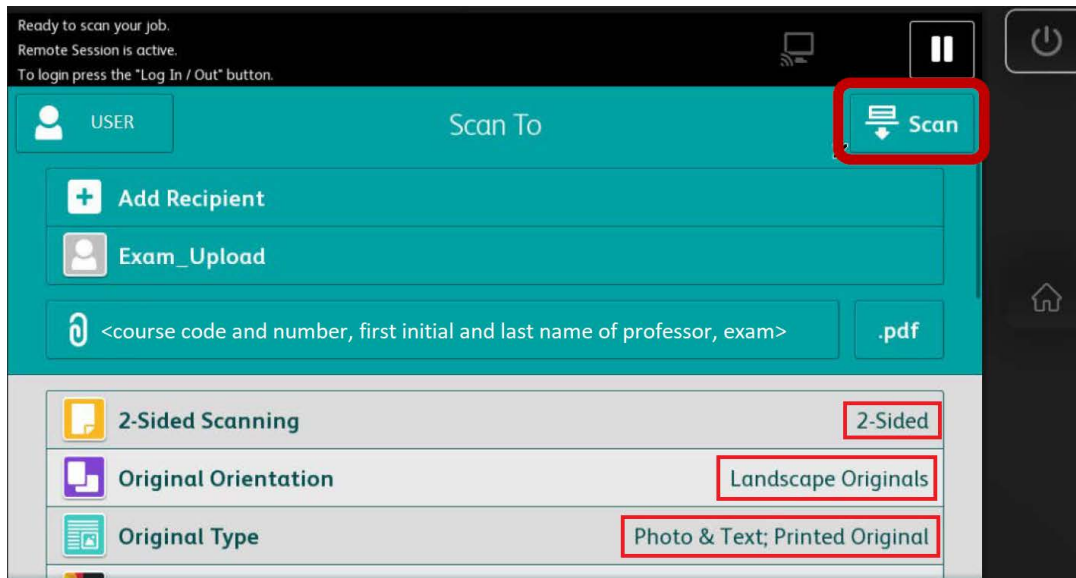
Ready to scan your job.
Remote Session is active.
To login press the "Log In / Out" button.

USER

Scan To

Scan

Add Recipient

Exam_Upload

<course code and number, first initial and last name of professor, exam>

.pdf

2-Sided Scanning

2-Sided

Original Orientation

Landscape Originals

Original Type

Photo & Text; Printed Original